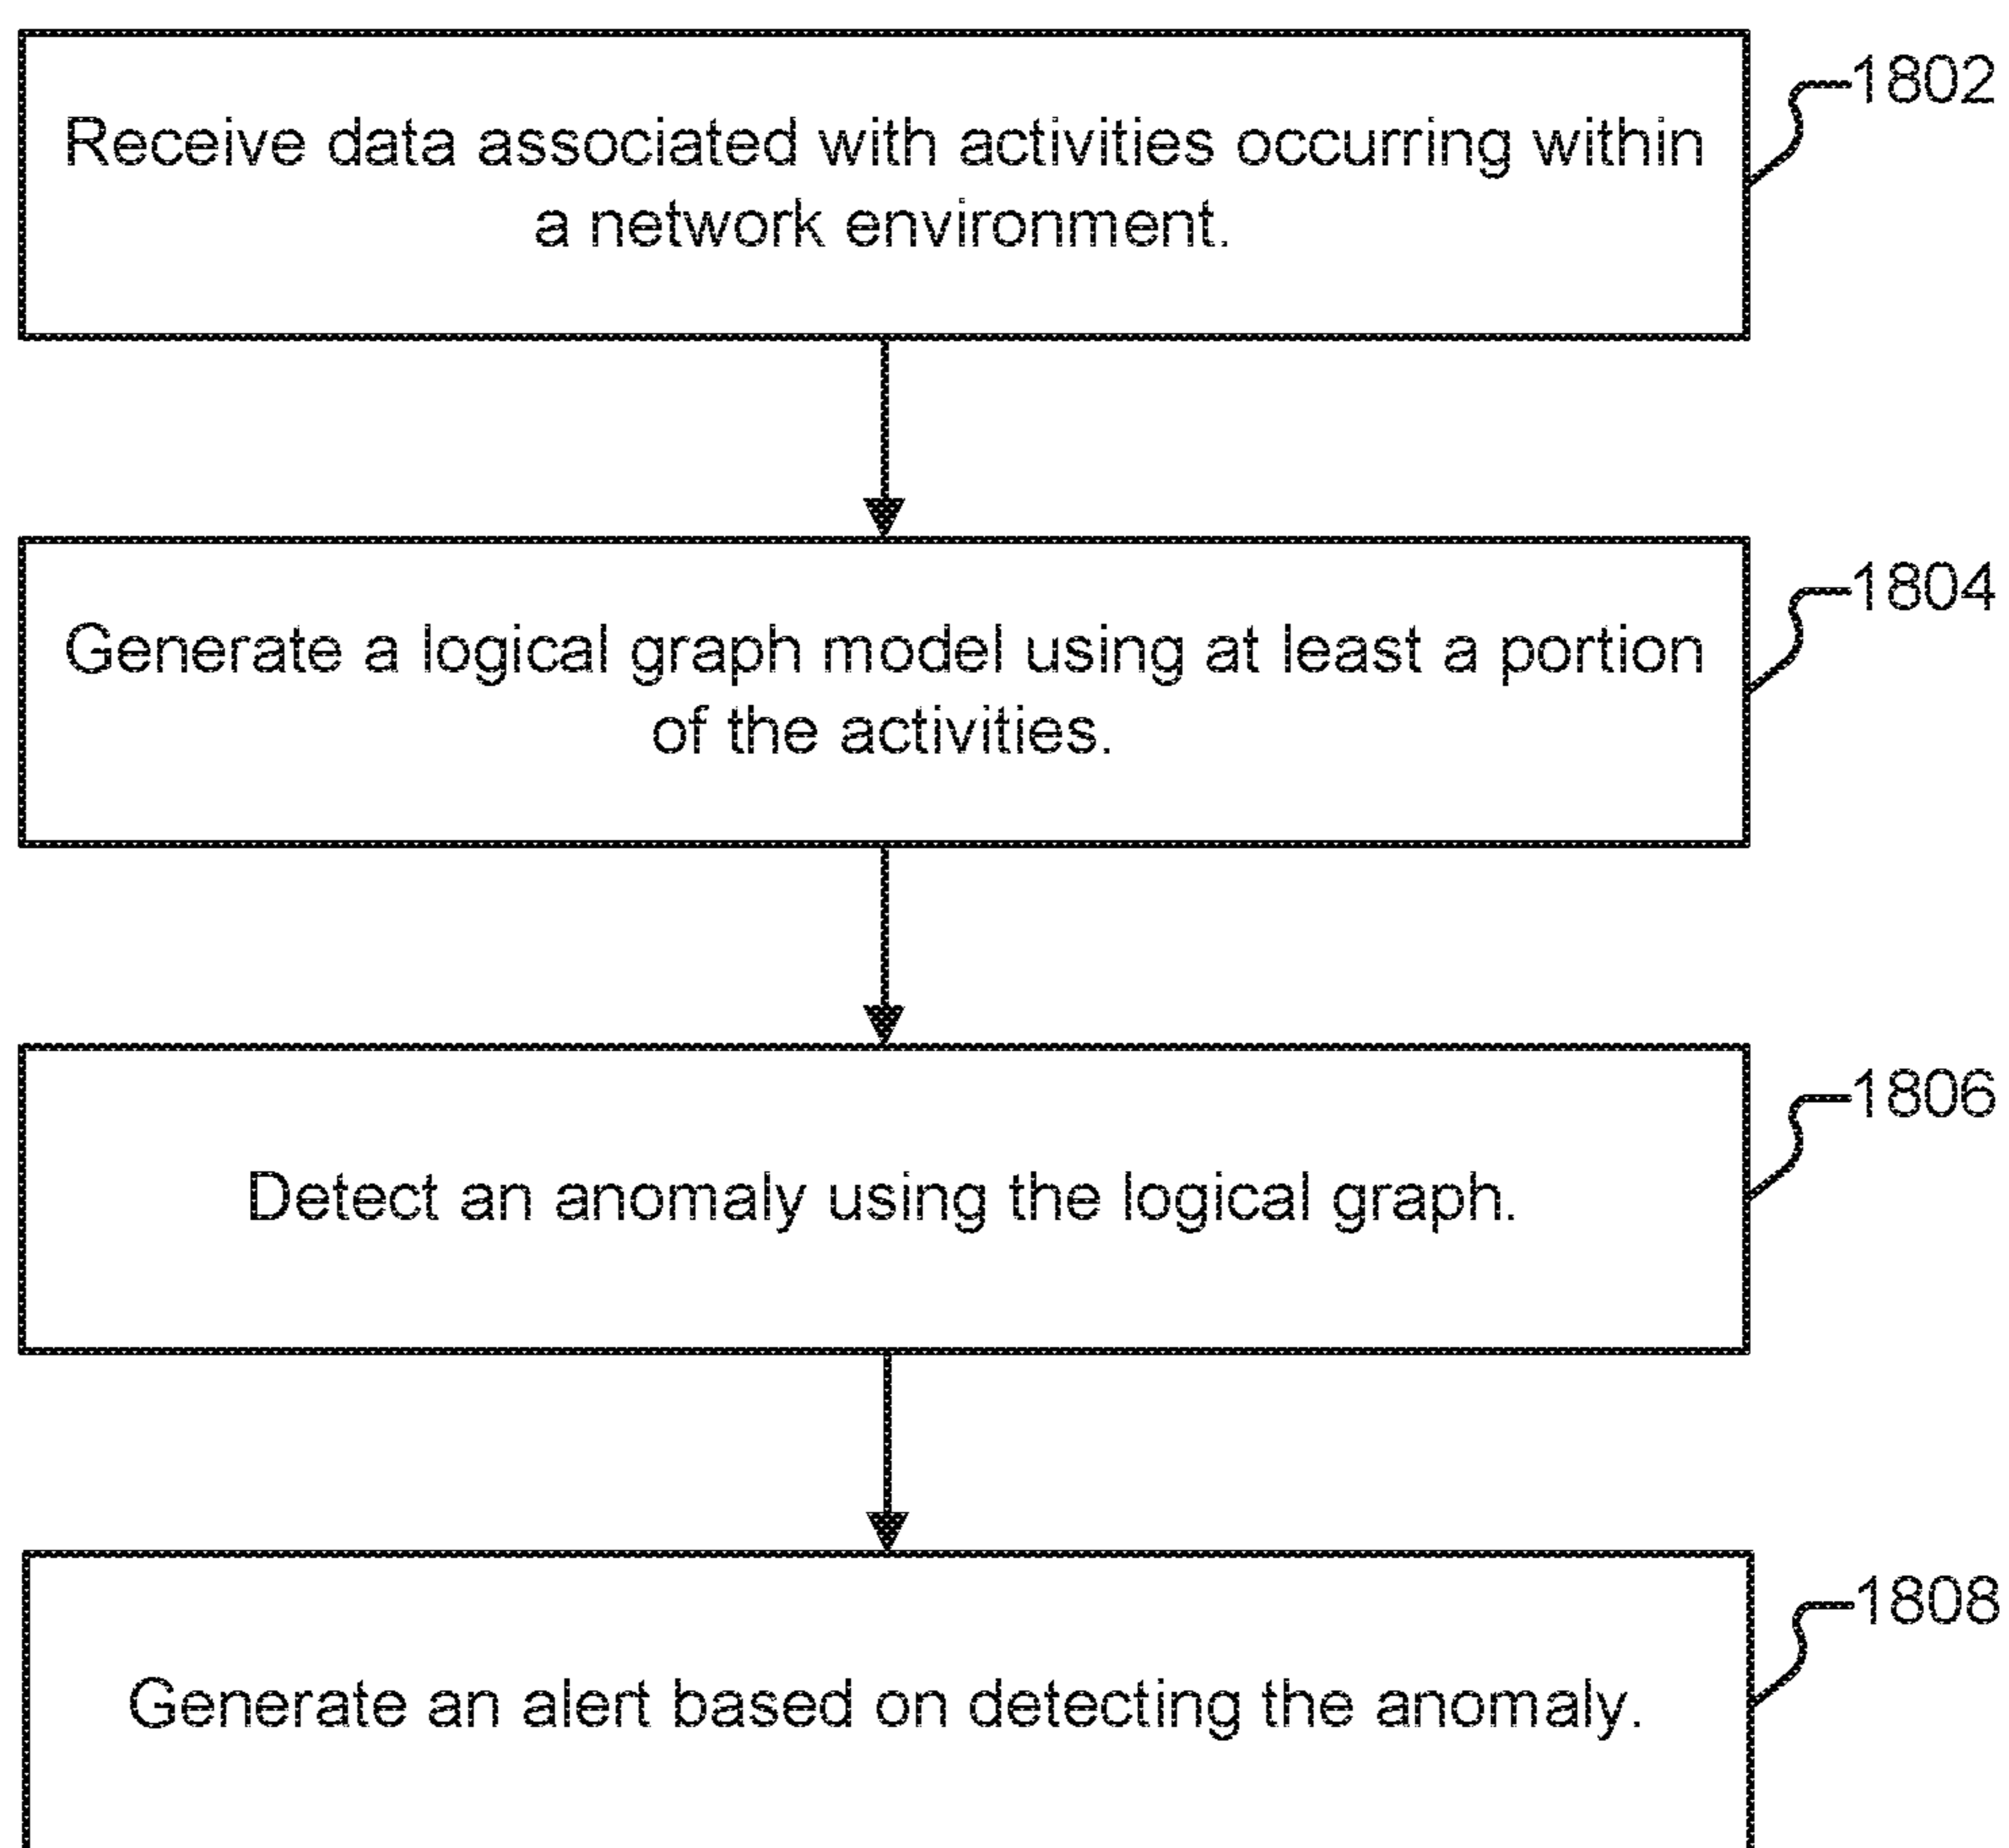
1802
Receive data associated with activities occurring within a network environment.

1804
Generate a logical graph model using at least a portion of the activities.

1806
Detect an anomaly using the logical graph.

1808
Generate an alert based on detecting the anomaly.